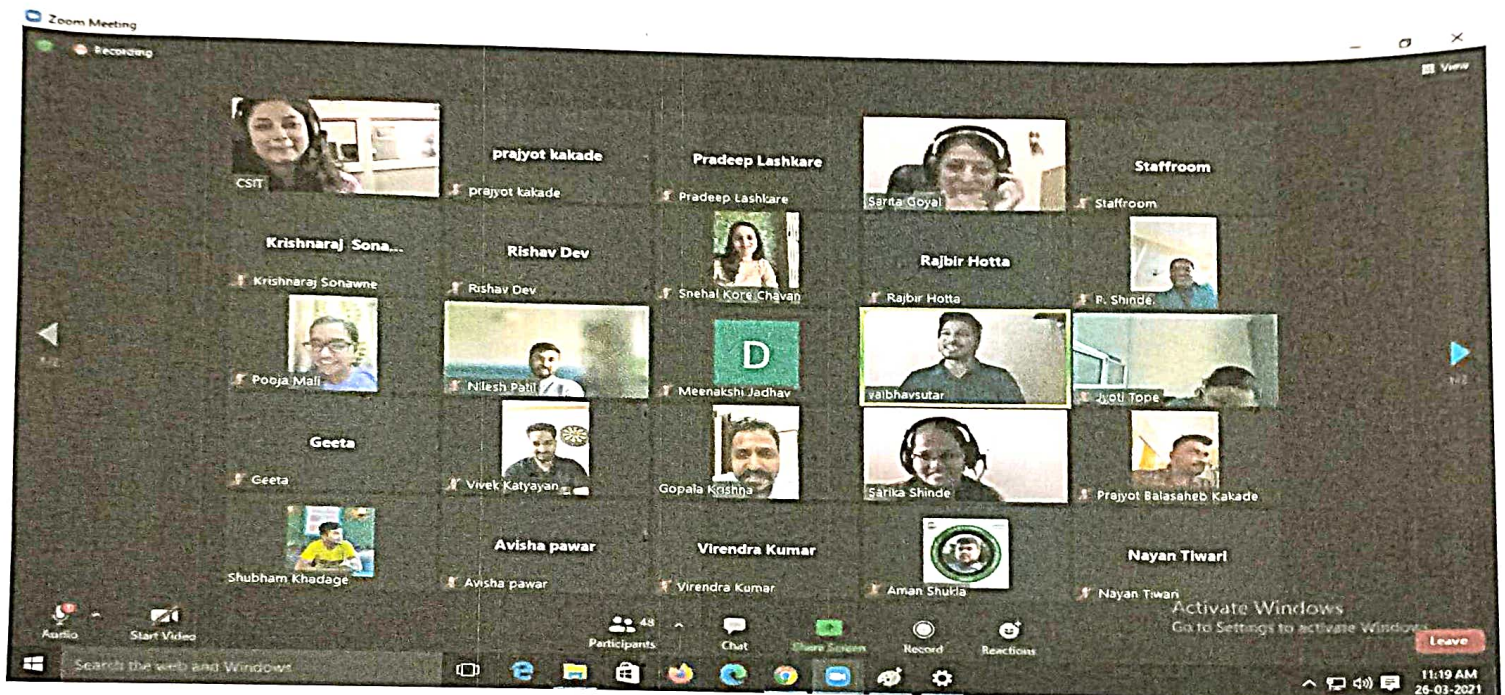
Zoom Meeting

Recording

View

CSIT

prajyot kakade

prajyot kakade

Pradeep Lashkare

Pradeep Lashkare

Sarita Goyal

Staffroom

Staffroom

Krishnaraj Sona...

Krishnaraj Sonawne

Rishav Dev

Rishav Dev

Snehal Kore Chavan

Rajbir Hotta

Rajbir Hotta

P. Shinde.

Pooja Mali

Nilesh Patil

D

Meenakshi Jadhav

vaibhavsutar

Jyoti Tope

Geeta

Geeta

Vivek Katyayan

Gopala Krishna

Sarika Shinde

Prajyot Balasaheb Kakade

Shubham Khadage

Avisha pawar

Avisha pawar

Virendra Kumar

Virendra Kumar

Aman Shukla

Nayan Tiwari

Nayan Tiwari

Activate Windows
Go to Settings to activate Windows.

Audio

Start Video

48

Participants

Chat

Share Screen

Record

Reactions

Leave

Search the web and Windows

11:19 AM
26-03-2021